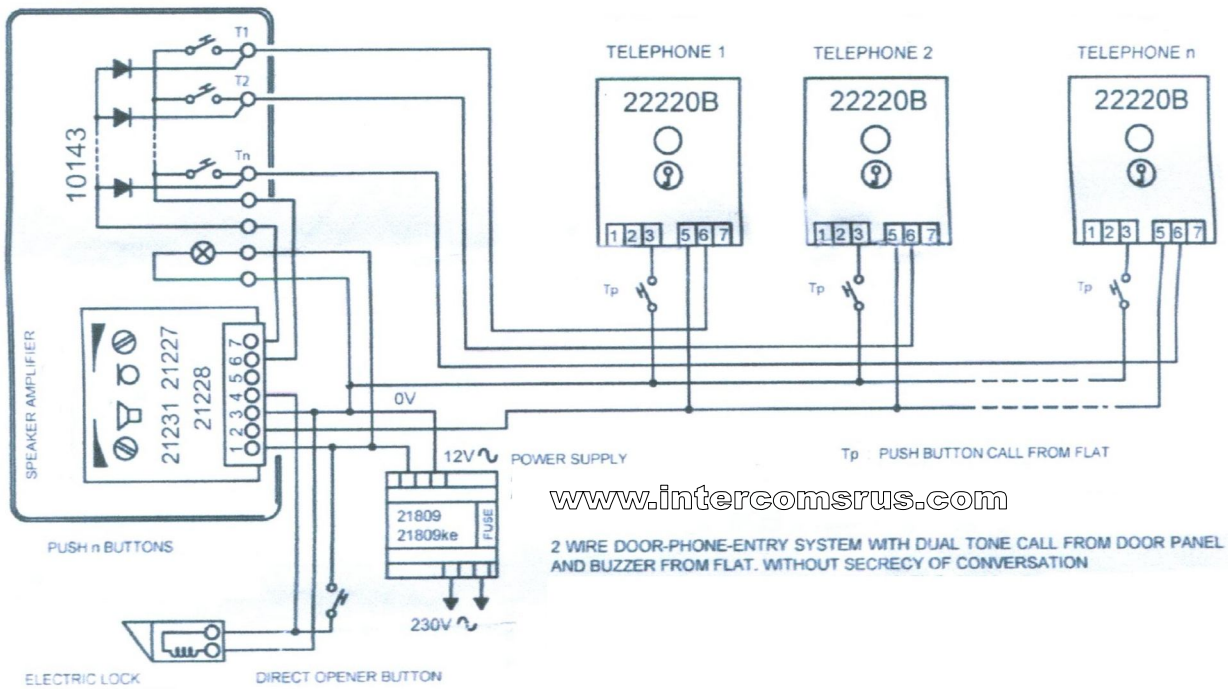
T1
T2
Tn
10143

TELEPHONE 1
22220B
1 2 3 5 6 7
Tp

TELEPHONE 2
22220B
1 2 3 5 6 7
Tp

TELEPHONE n
22220B
1 2 3 5 6 7
Tp

SPEAKER AMPLIFIER
21231 21227
21228
1 2 3 4 5 6 7

0V
12V∿ POWER SUPPLY
21809
21809ke
FUSE
230V∿

Tp PUSH BUTTON CALL FROM FLAT

www.intercomsrus.com

2 WIRE DOOR-PHONE-ENTRY SYSTEM WITH DUAL TONE CALL FROM DOOR PANEL AND BUZZER FROM FLAT. WITHOUT SECRECY OF CONVERSATION

PUSH n BUTTONS

ELECTRIC LOCK
DIRECT OPENER BUTTON